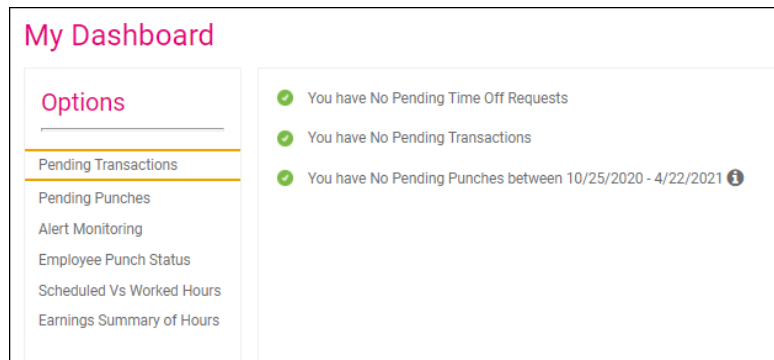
My Dashboard

Options

Pending Transactions
Pending Punches
Alert Monitoring
Employee Punch Status
Scheduled Vs Worked Hours
Earnings Summary of Hours

You have No Pending Time Off Requests

You have No Pending Transactions

You have No Pending Punches between 10/25/2020 - 4/22/2021